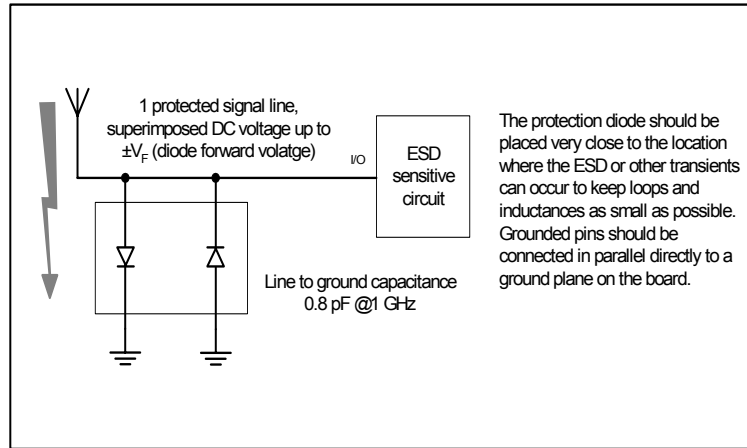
1 protected signal line, superimposed DC voltage up to $\pm V_F$ (diode forward volatge)

I/O

ESD sensitive circuit

The protection diode should be placed very close to the location where the ESD or other transients can occur to keep loops and inductances as small as possible. Grounded pins should be connected in parallel directly to a ground plane on the board.

Line to ground capacitance 0.8 pF @1 GHz